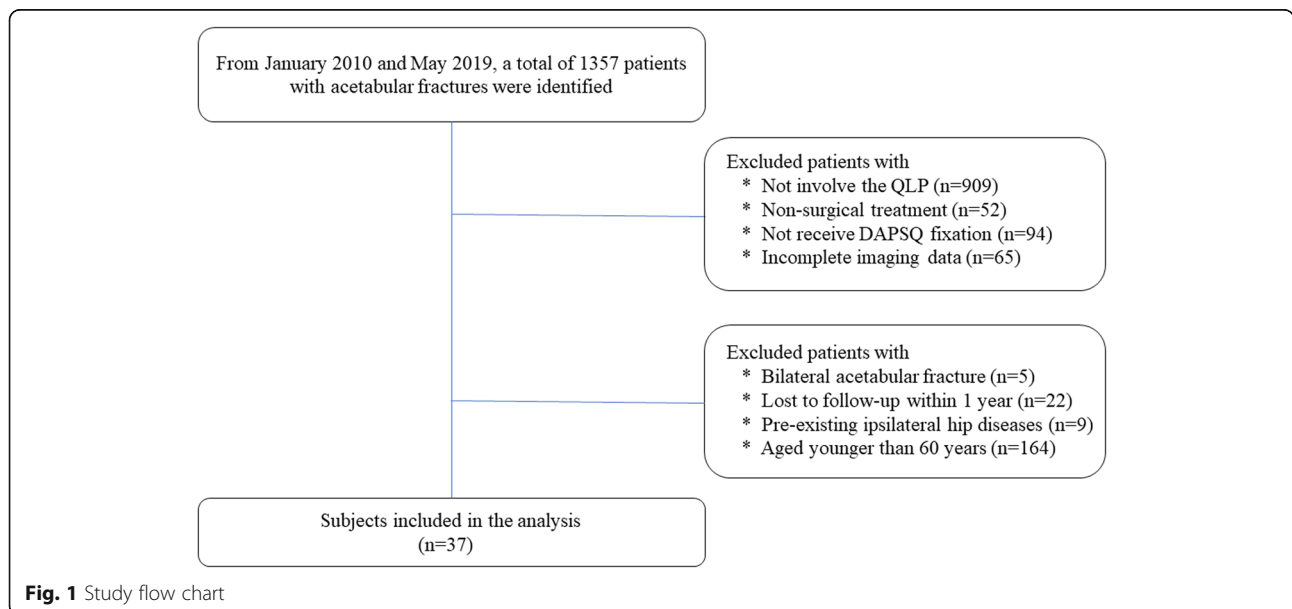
From January 2010 and May 2019, a total of 1357 patients with acetabular fractures were identified

Excluded patients with
* Not involve the QLP (n=909)
* Non-surgical treatment (n=52)
* Not receive DAPSQ fixation (n=94)
* Incomplete imaging data (n=65)

Excluded patients with
* Bilateral acetabular fracture (n=5)
* Lost to follow-up within 1 year (n=22)
* Pre-existing ipsilateral hip diseases (n=9)
* Aged younger than 60 years (n=164)

Subjects included in the analysis (n=37)

**Fig. 1** Study flow chart